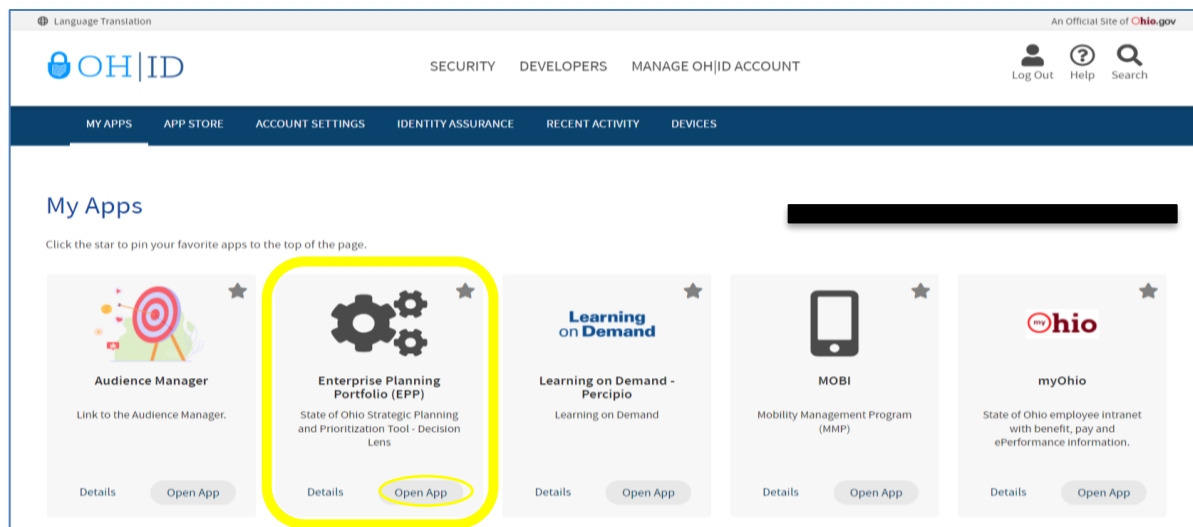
Language Translation

An Official Site of Ohio.gov

OH|ID

SECURITY DEVELOPERS MANAGE OH|ID ACCOUNT

Log Out Help Search

MY APPS APP STORE ACCOUNT SETTINGS IDENTITY ASSURANCE RECENT ACTIVITY DEVICES

My Apps

Click the star to pin your favorite apps to the top of the page.

Audience Manager

Link to the Audience Manager.

Details Open App

Enterprise Planning Portfolio (EPP)

State of Ohio Strategic Planning and Prioritization Tool - Decision Lens

Details Open App

Learning on Demand

Learning on Demand - Percipio

Learning on Demand

Details Open App

MOBI

Mobility Management Program (MMP)

Details Open App

my Ohio

myOhio

State of Ohio employee intranet with benefit, pay and ePerformance information.

Details Open App